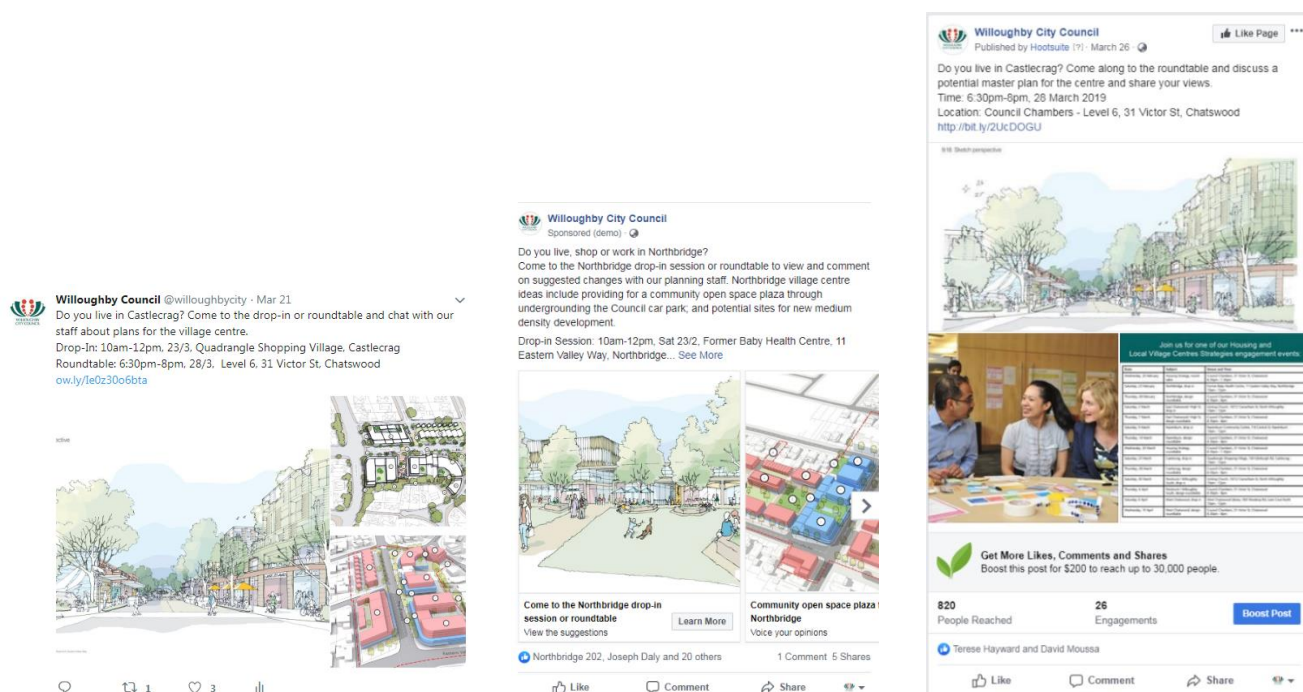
Willoughby Council @willoughbycity · Mar 21
Do you live in Castlecrag? Come to the drop-in or roundtable and chat with our staff about plans for the village centre.
Drop-In: 10am-12pm, 23/3, Quadrangle Shopping Village, Castlecrag
Roundtable: 6:30pm-8pm, 28/3, Level 6, 31 Victor St, Chatswood
ow.ly/Ie0z30o6bta

1 3

Willoughby City Council
Sponsored (demo) ·

Do you live, shop or work in Northbridge?
Come to the Northbridge drop-in session or roundtable to view and comment on suggested changes with our planning staff. Northbridge village centre ideas include providing for a community open space plaza through undergrounding the Council car park; and potential sites for new medium density development.
Drop-in Session: 10am-12pm, Sat 23/2, Former Baby Health Centre, 11 Eastern Valley Way, Northbridge... See More

Come to the Northbridge drop-in session or roundtable
View the suggestions
Learn More

Community open space plaza Northbridge
Voice your opinions

Northbridge 202, Joseph Daly and 20 others
1 Comment 5 Shares

Like Comment Share

Willoughby City Council
Published by Hootsuite [?] · March 26 ·
Like Page

Do you live in Castlecrag? Come along to the roundtable and discuss a potential master plan for the centre and share your views.
Time: 6:30pm-8pm, 28 March 2019
Location: Council Chambers - Level 6, 31 Victor St, Chatswood
http://bit.ly/2UcDOGU

Join us for one of our Housing and Local Village Centres Strategies engagement events

Get More Likes, Comments and Shares
Boost this post for $200 to reach up to 30,000 people.

820
People Reached

26
Engagements

Boost Post

Terese Hayward and David Moussa

Like Comment Share